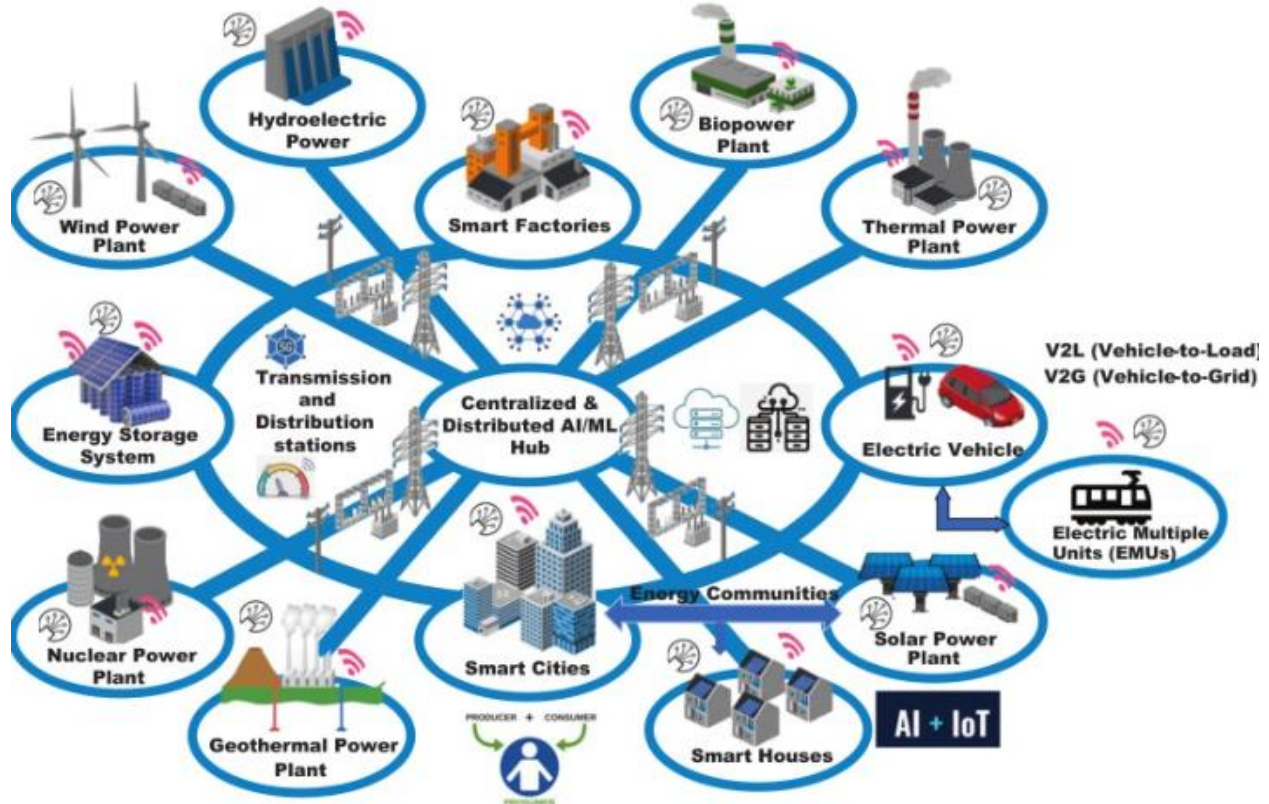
Hydroelectric Power

Biopower Plant

Smart Factories

Wind Power Plant

Thermal Power Plant

Energy Storage System

Transmission and Distribution stations

Centralized & Distributed AI/ML Hub

V2L (Vehicle-to-Load)
V2G (Vehicle-to-Grid)

Electric Vehicle

Electric Multiple Units (EMUs)

Energy Communities

Nuclear Power Plant

Smart Cities

Solar Power Plant

Geothermal Power Plant

PRODUCER + CONSUMER

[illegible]

Smart Houses

AI + IoT